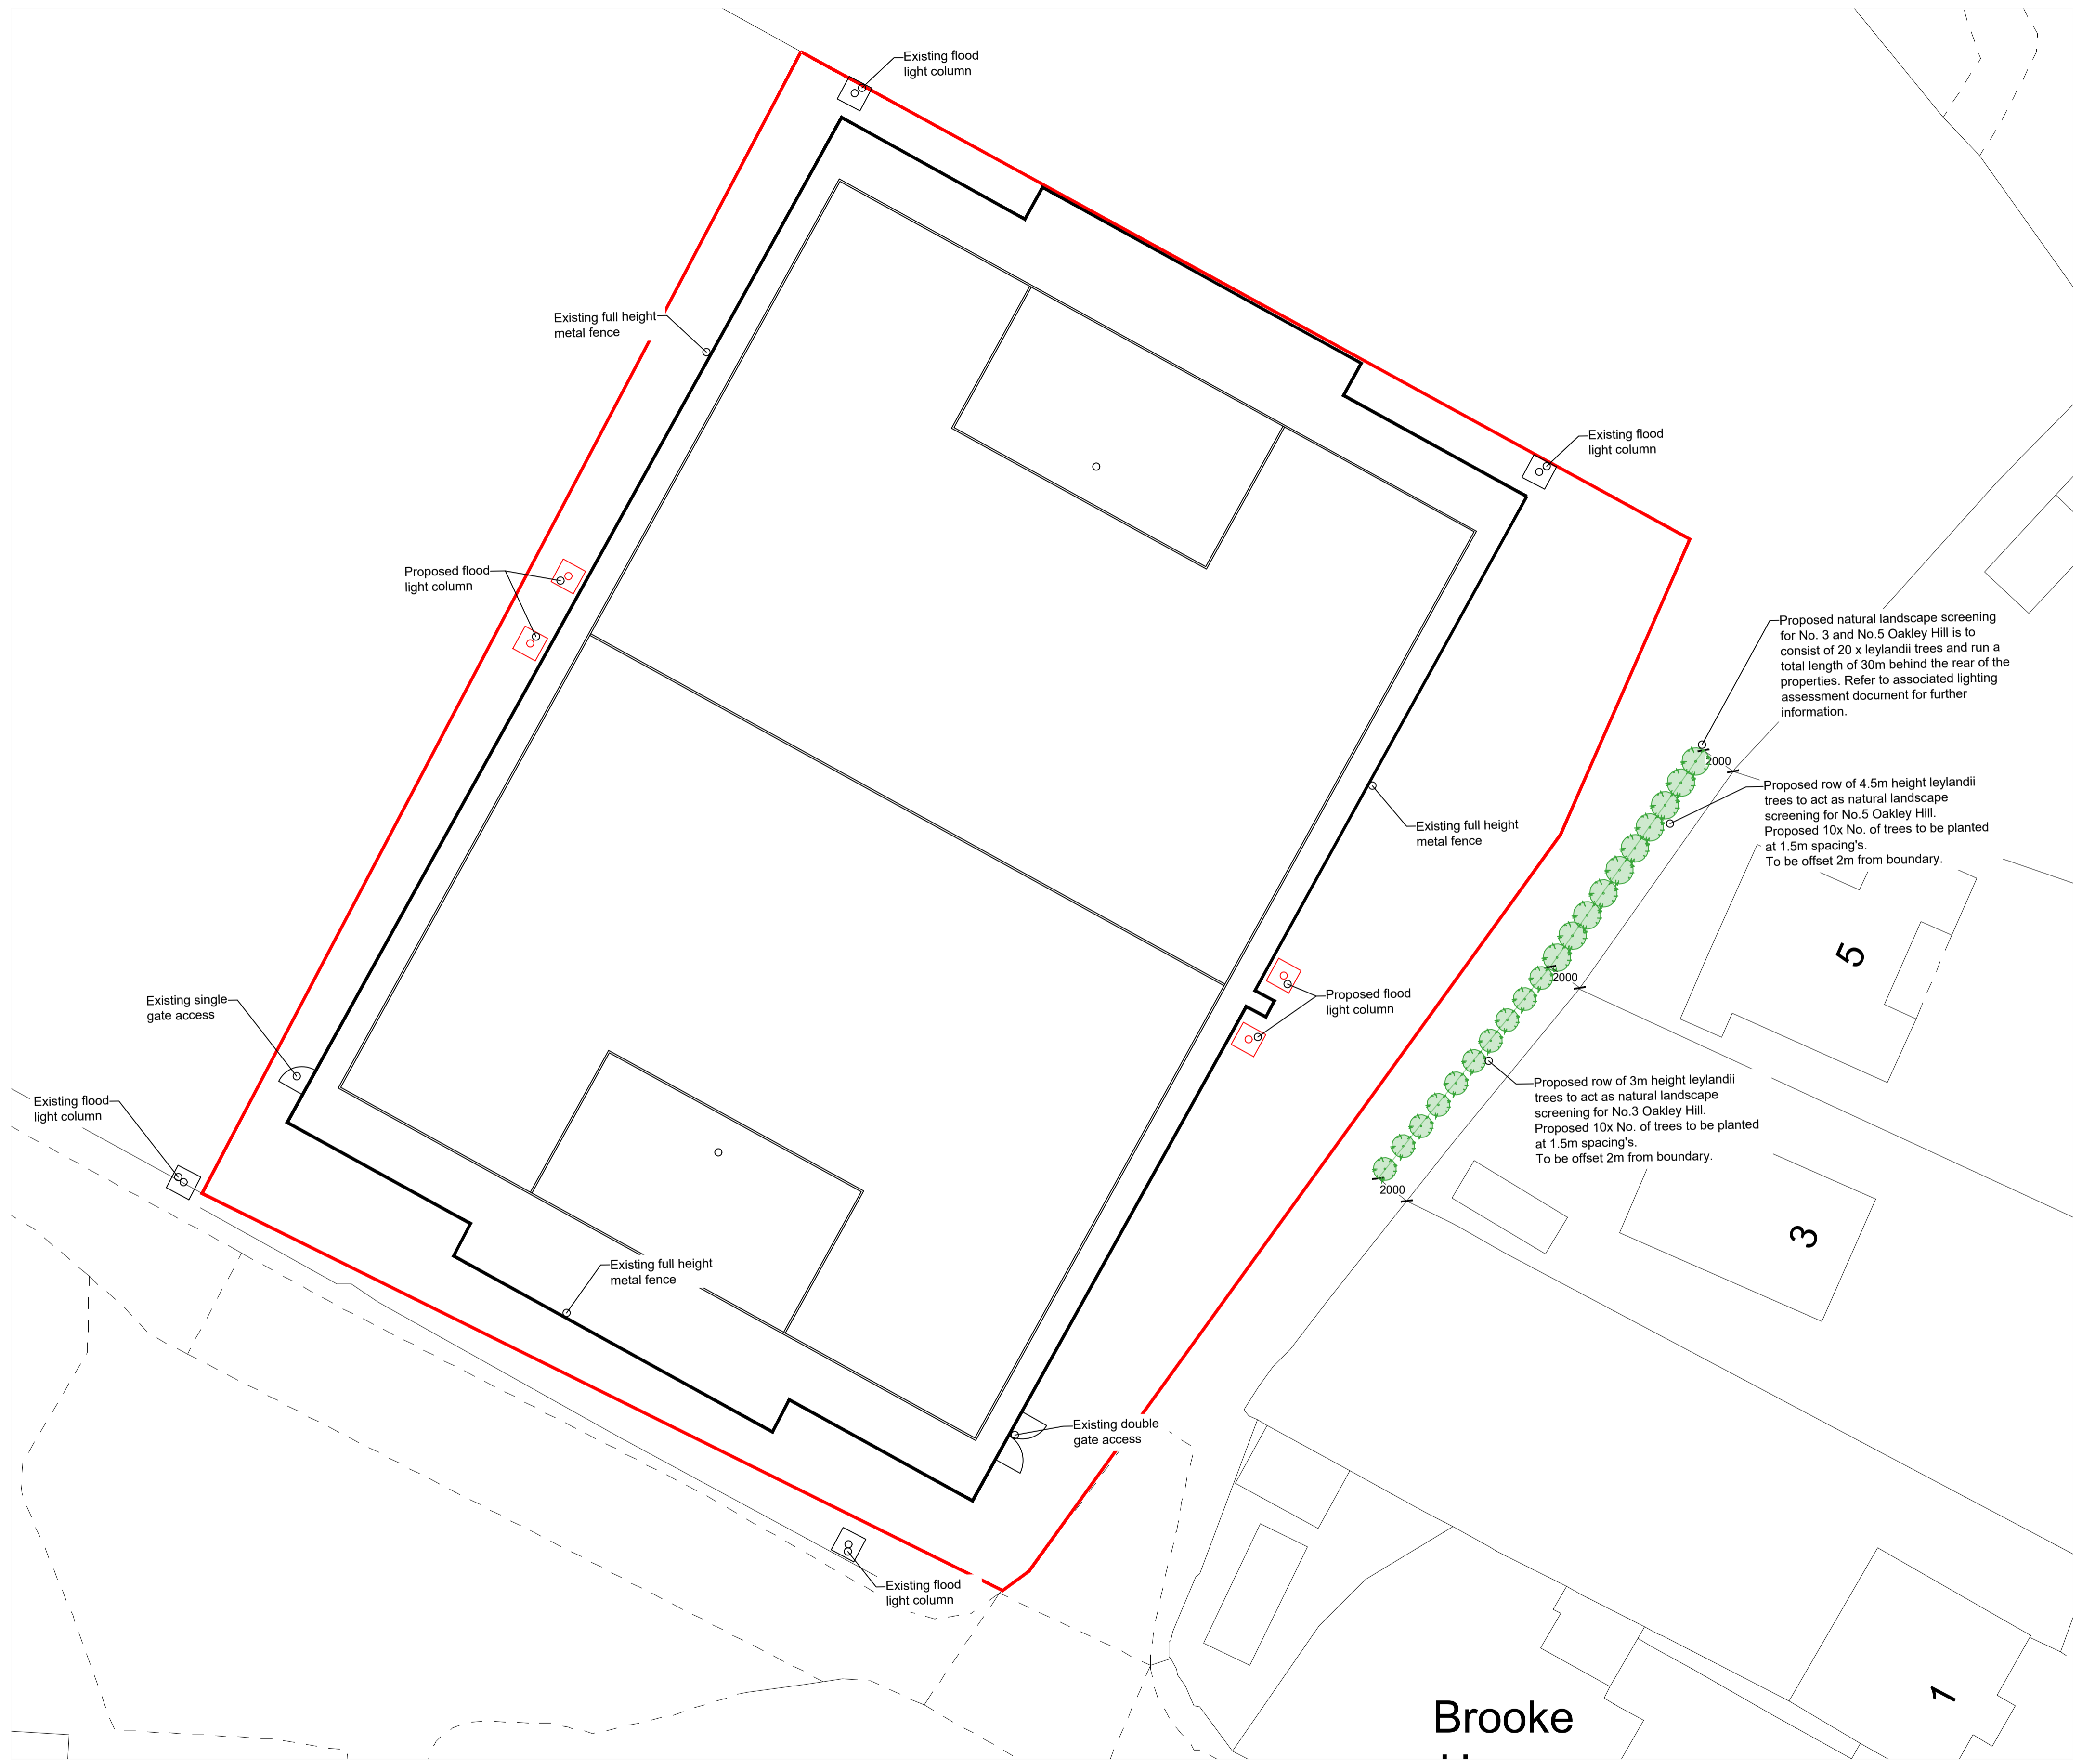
Existing flood light column

Existing full height metal fence

Existing flood light column

Proposed flood light column

Proposed natural landscape screening for No. 3 and No.5 Oakley Hill is to consist of 20 x leylandii trees and run a total length of 30m behind the rear of the properties. Refer to associated lighting assessment document for further information.

2000

Proposed row of 4.5m height leylandii trees to act as natural landscape screening for No.5 Oakley Hill. Proposed 10x No. of trees to be planted at 1.5m spacing's. To be offset 2m from boundary.

Existing full height metal fence

5

2000

Proposed flood light column

Existing single gate access

Proposed row of 3m height leylandii trees to act as natural landscape screening for No.3 Oakley Hill. Proposed 10x No. of trees to be planted at 1.5m spacing's. To be offset 2m from boundary.

Existing flood light column

2000

3

Existing full height metal fence

Existing double gate access

Existing flood light column

1

Brooke